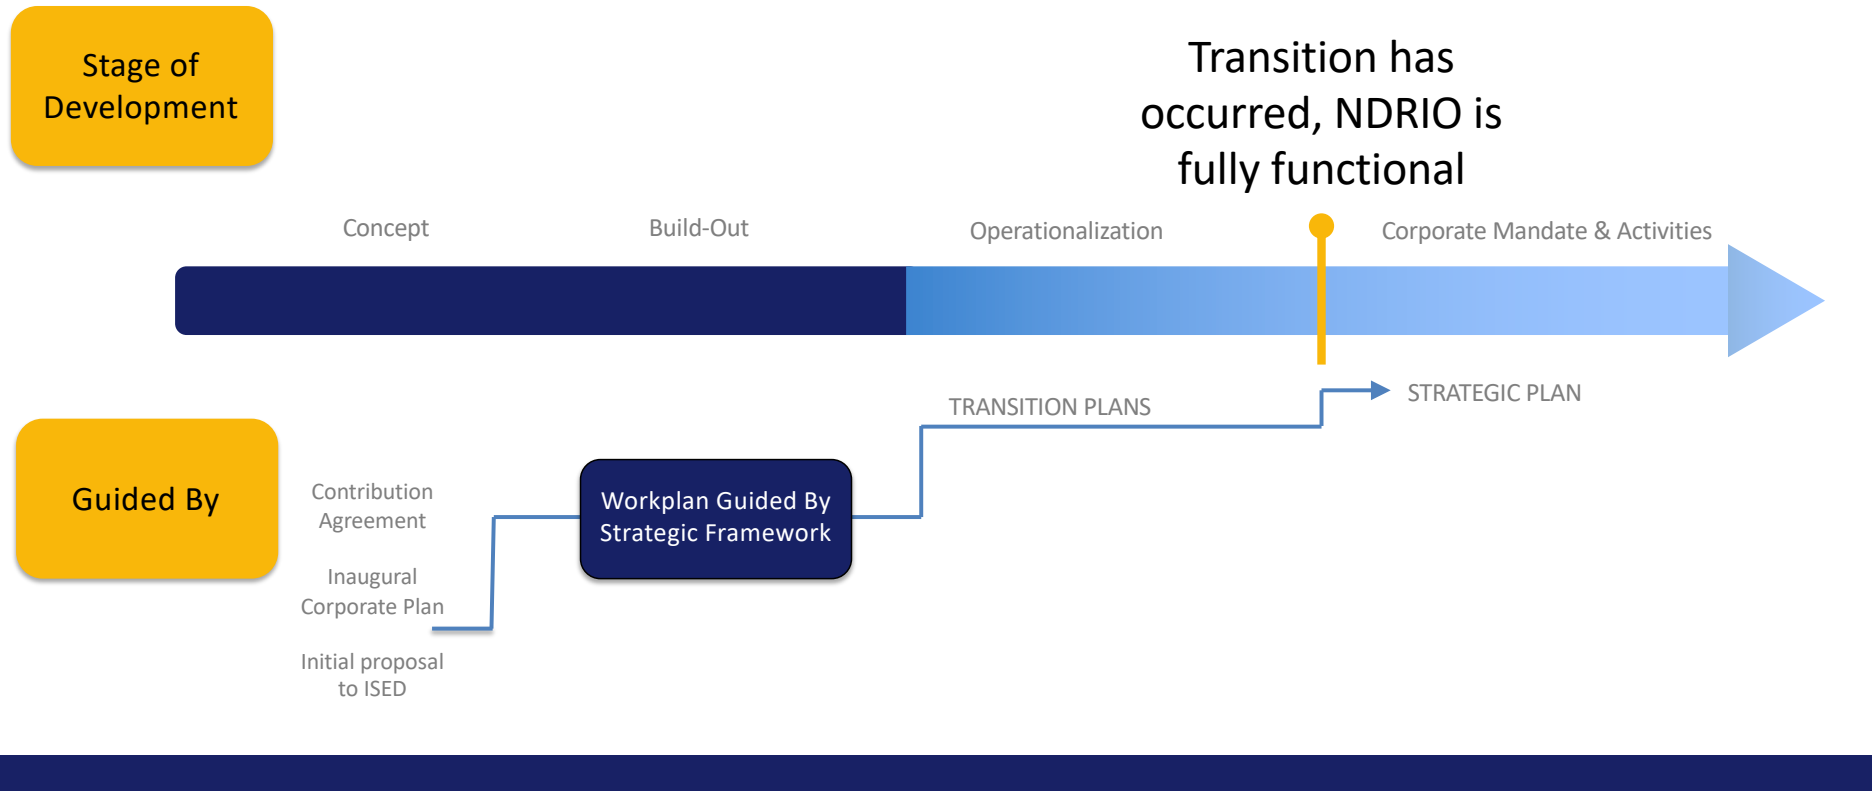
Stage of Development

Transition has occurred, NDRIO is fully functional

Concept

Build-Out

Operationalization

Corporate Mandate & Activities

TRANSITION PLANS

STRATEGIC PLAN

Guided By

Contribution Agreement

Inaugural Corporate Plan

Initial proposal to ISED

Workplan Guided By Strategic Framework